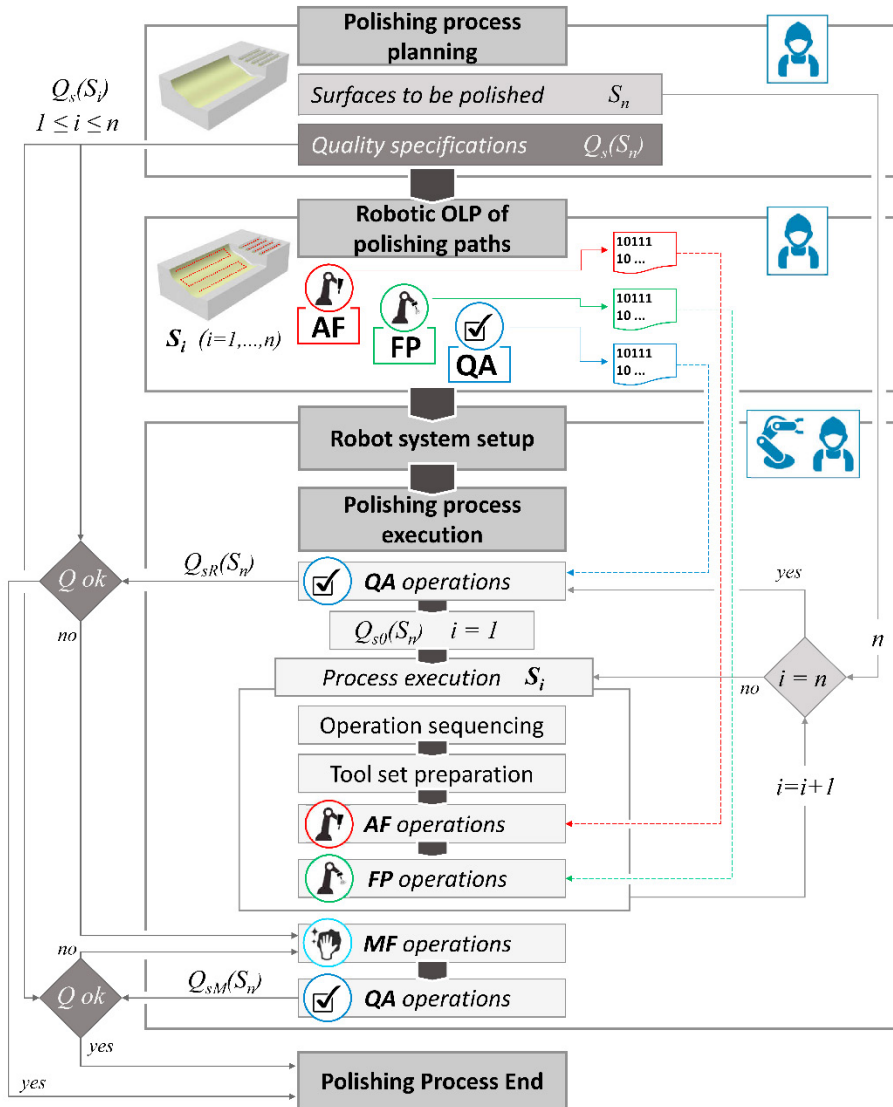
Polishing process planning

$Q_s(S_i)$
$1 \leq i \leq n$

Surfaces to be polished $S_n$

Quality specifications $Q_s(S_n)$

Robotic OLP of polishing paths

AF

FP

QA

$S_i$ $(i=1,\ldots,n)$

10111
10 ...

10111
10 ...

10111
10 ...

Robot system setup

Polishing process execution

Q ok

$Q_{sR}(S_n)$

QA operations

yes

no

$Q_{s0}(S_n)$ $i = 1$

Process execution $S_i$

no

$i = n$

n

Operation sequencing

Tool set preparation

$i=i+1$

AF operations

FP operations

no

MF operations

Q ok

$Q_{sM}(S_n)$

QA operations

yes

yes

Polishing Process End